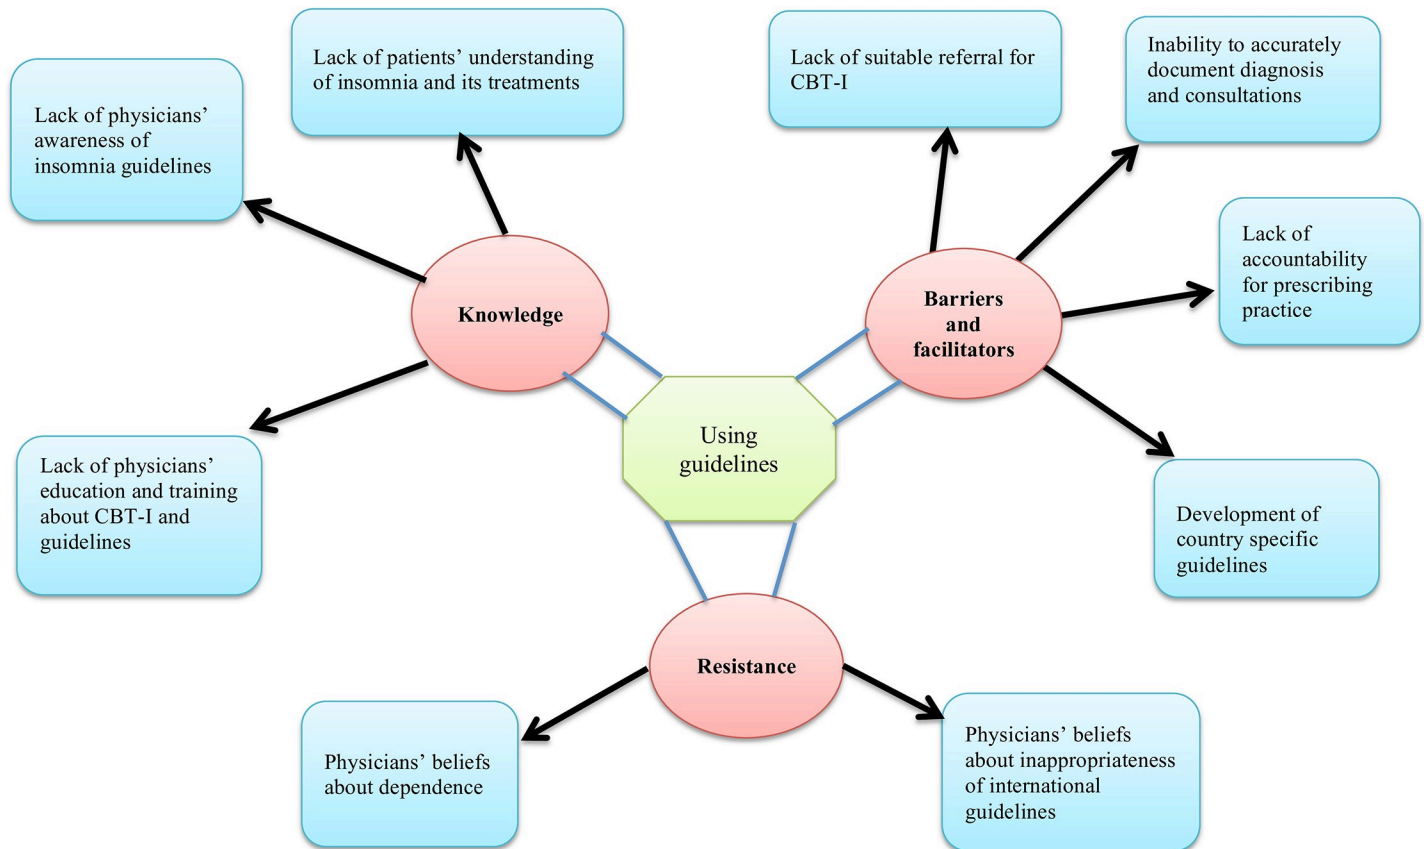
Lack of patients' understanding of insomnia and its treatments

Lack of physicians' awareness of insomnia guidelines

Lack of suitable referral for CBT-I

Inability to accurately document diagnosis and consultations

Knowledge

Barriers and facilitators

Lack of accountability for prescribing practice

Using guidelines

Lack of physicians' education and training about CBT-I and guidelines

Development of country specific guidelines

Resistance

Physicians' beliefs about dependence

Physicians' beliefs about inappropriateness of international guidelines